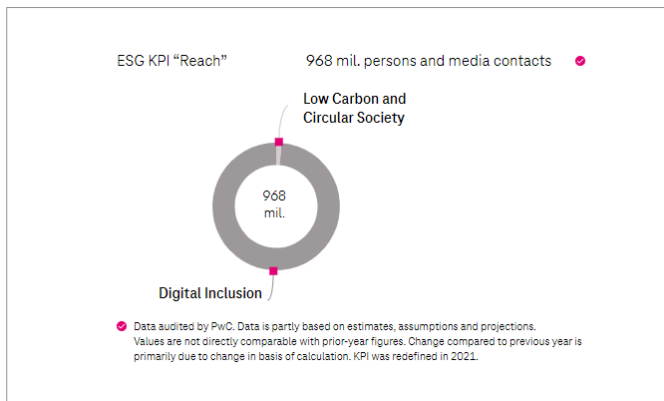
ESG KPI “Reach”

968 mil. persons and media contacts

Low Carbon and Circular Society

968 mil.

Digital Inclusion

Data audited by PwC. Data is partly based on estimates, assumptions and projections. Values are not directly comparable with prior-year figures. Change compared to previous year is primarily due to change in basis of calculation. KPI was redefined in 2021.